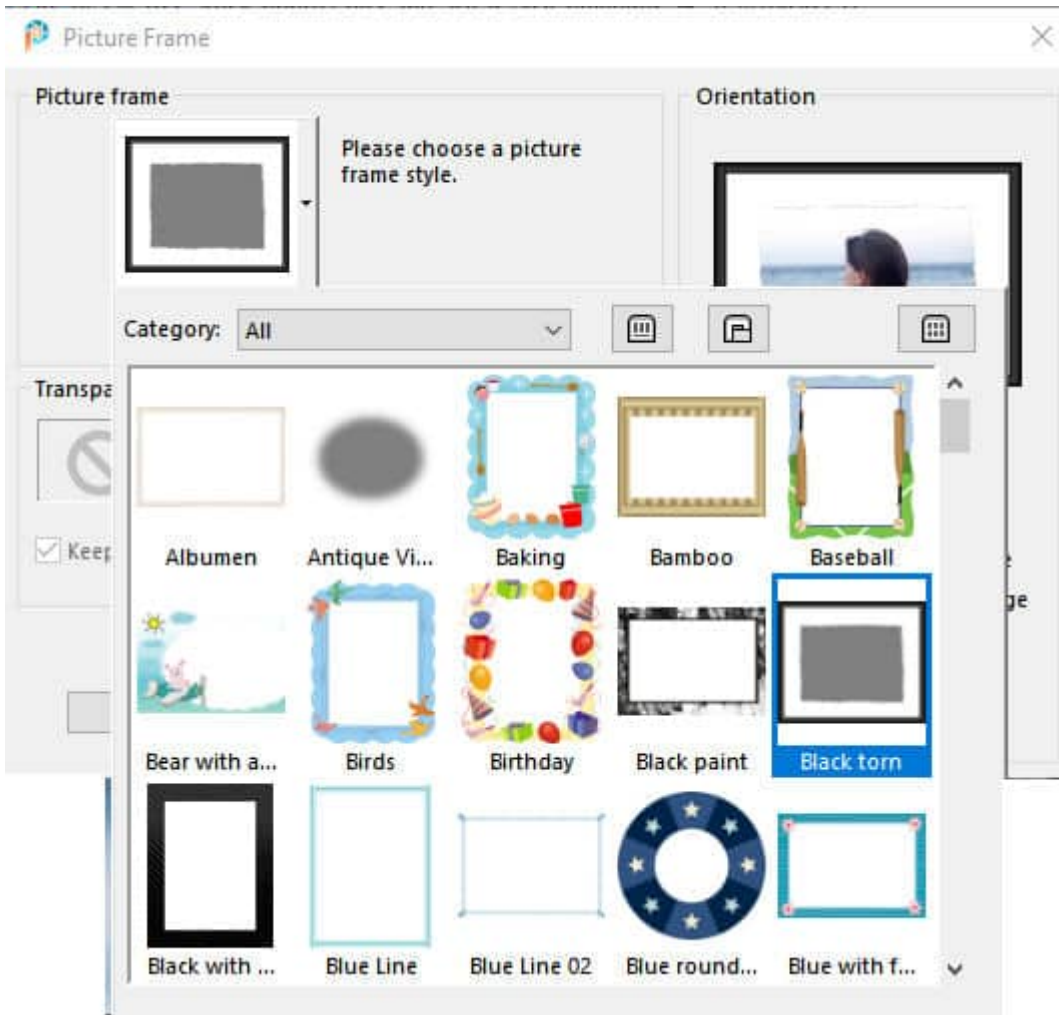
Picture Frame

Picture frame

Please choose a picture frame style.

Orientation

Category: All

Transpa

Keep

ge

Albumen
Antique Vi...
Baking
Bamboo
Baseball

Bear with a...
Birds
Birthday
Black paint
Black torn

Black with ...
Blue Line
Blue Line 02
Blue round...
Blue with f...